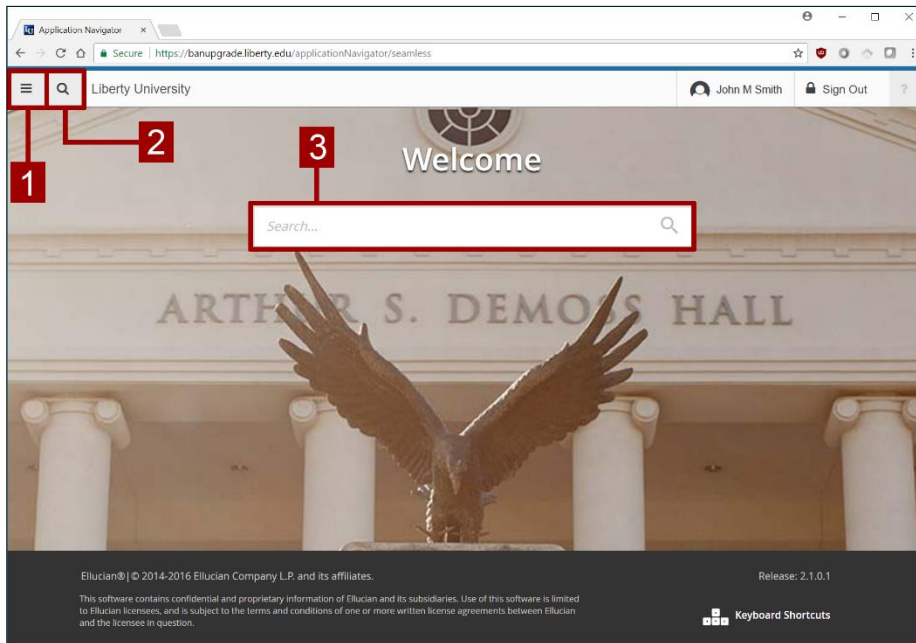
Application Navigator ×

Secure | https://banupgrade.liberty.edu/applicationNavigator/seamless

Liberty University

John M Smith

Sign Out

?

1

2

3

Welcome

Search...

ARTH R S. DEMOS HALL

Ellucian®|© 2014-2016 Ellucian Company L.P. and its affiliates.

Release: 2.1.0.1

This software contains confidential and proprietary information of Ellucian and its subsidiaries. Use of this software is limited to Ellucian licensees, and is subject to the terms and conditions of one or more written license agreements between Ellucian and the licensee in question.

Keyboard Shortcuts